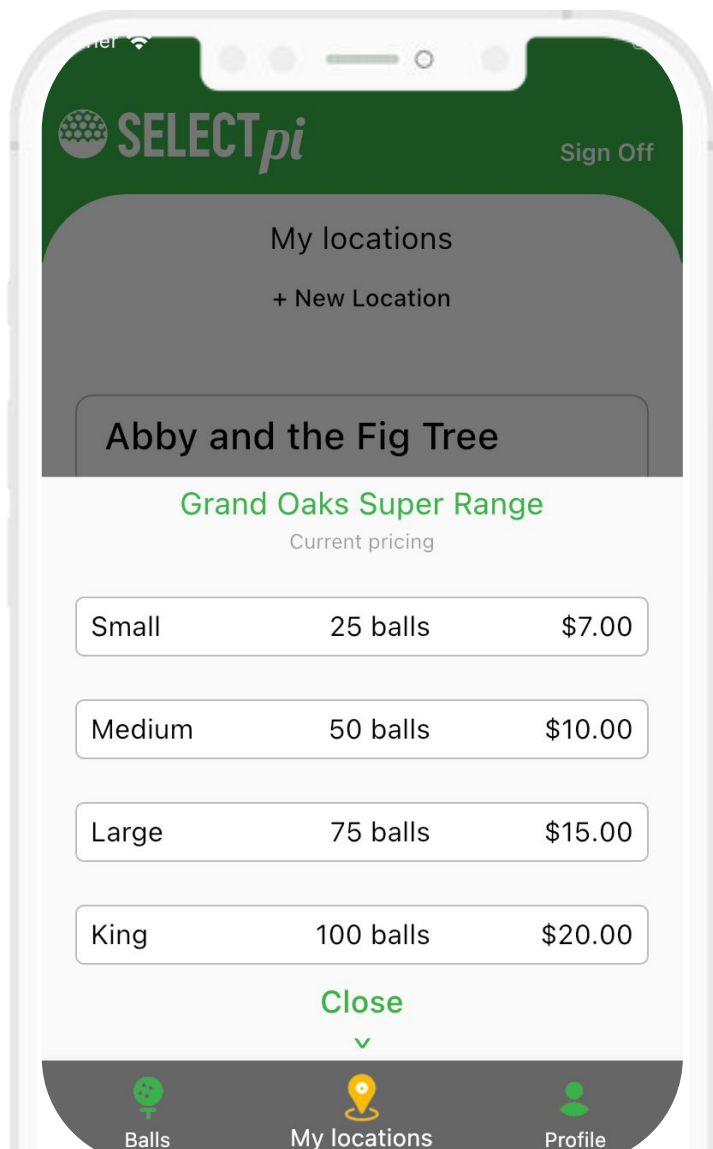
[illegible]rier

SELECTpi

Sign Off

My locations

+ New Location

Abby and the Fig Tree

Grand Oaks Super Range

Current pricing

| Small | 25 balls | \$7.00 |
|---|---|---|
| Medium | 50 balls | \$10.00 |
| Large | 75 balls | \$15.00 |
| King | 100 balls | \$20.00 |

Close

Balls

My locations

Profile